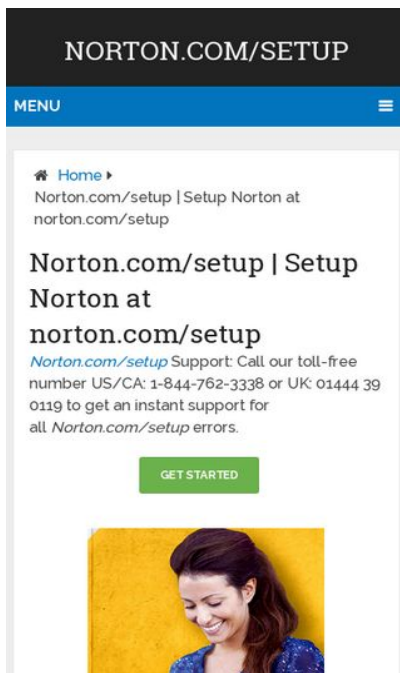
NORTON.COM/SETUP

MENU

Home ▸
Norton.com/setup | Setup Norton at norton.com/setup

Norton.com/setup | Setup Norton at norton.com/setup

*Norton.com/setup* Support: Call our toll-free number US/CA: 1-844-762-3338 or UK: 01444 39 0119 to get an instant support for all *Norton.com/setup* errors.

GET STARTED